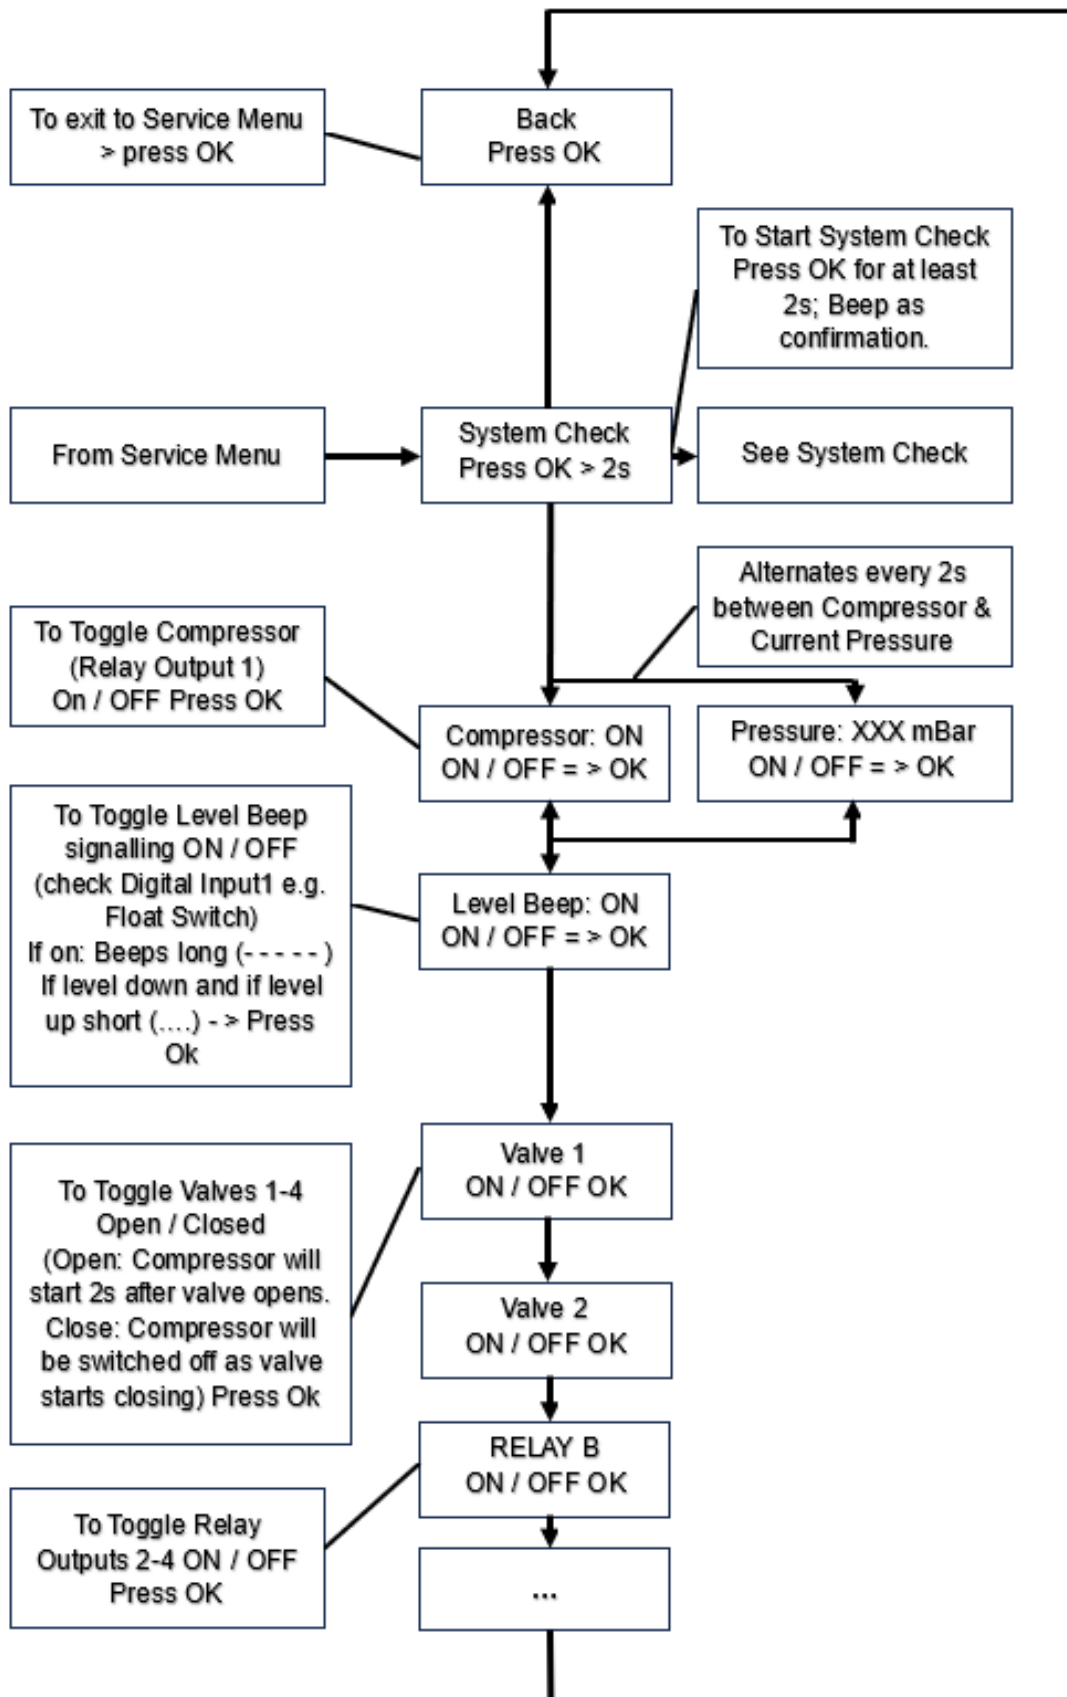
To exit to Service Menu > press OK

Back
Press OK

To Start System Check Press OK for at least 2s; Beep as confirmation.

From Service Menu

System Check
Press OK > 2s

See System Check

Alternates every 2s between Compressor & Current Pressure

To Toggle Compressor (Relay Output 1) On / OFF Press OK

Compressor: ON
ON / OFF = > OK

Pressure: XXX mBar
ON / OFF = > OK

To Toggle Level Beep signalling ON / OFF (check Digital Input1 e.g. Float Switch) If on: Beeps long (- - - - - ) If level down and if level up short (….) - > Press Ok

Level Beep: ON
ON / OFF = > OK

To Toggle Valves 1-4 Open / Closed (Open: Compressor will start 2s after valve opens. Close: Compressor will be switched off as valve starts closing) Press Ok

Valve 1
ON / OFF OK

Valve 2
ON / OFF OK

RELAY B
ON / OFF OK

To Toggle Relay Outputs 2-4 ON / OFF Press OK

...